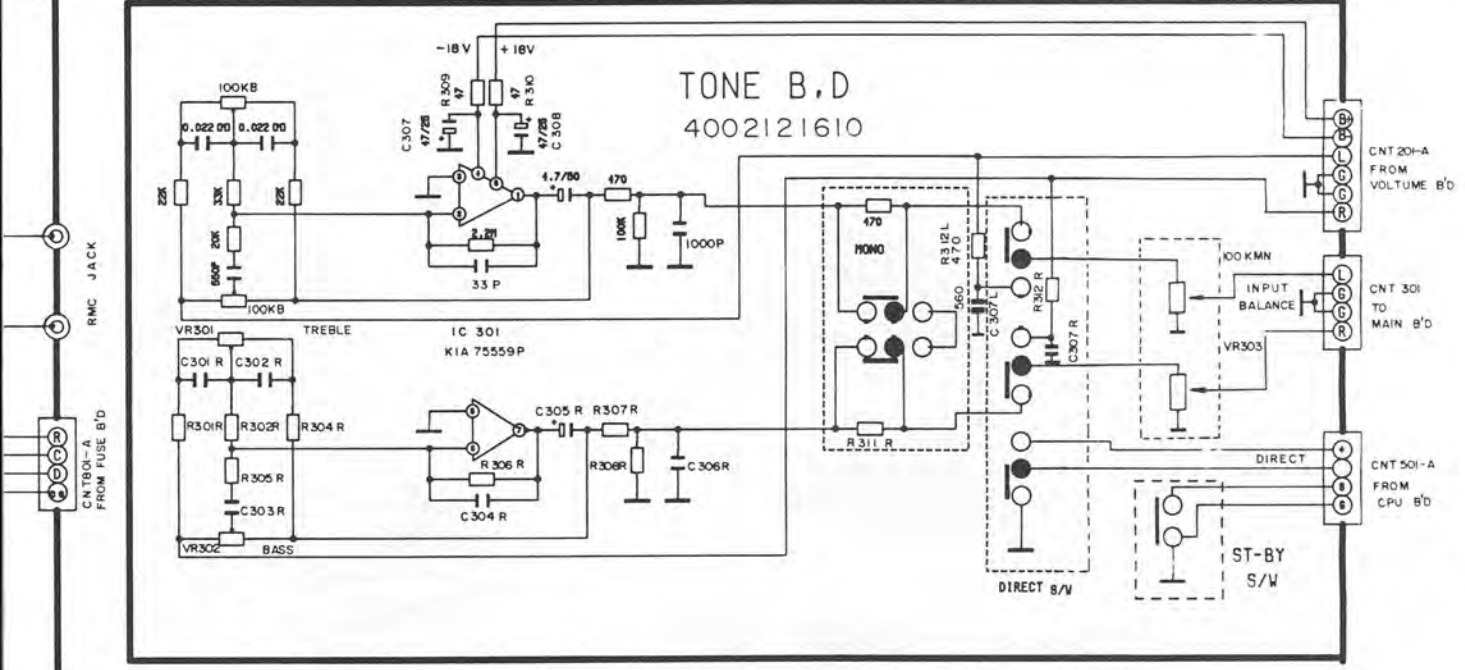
TONE B.D
4002121610

-18V +18V
R309 47
47 R310
C307 47/25
47/25 C308
100KB
0.022 00 0.022 00
22K 33K 22K
20K
560P
100KB
2.2M
33 P
4.7/50
470
100K
1000P
470
MONO
R312L 470
560
C 307L
R312 R
C307 R
R311 R
TREBLE
IC 301
KIA 75559P
VR301
C301 R C302 R
R301R R302R R304 R
R305 R
C303R
VR302 BASS
C305 R R307R
R306 R
R308R
C 306R
C304 R
B+
B-
L
G
G
R
CNT 201-A
FROM
VOLTUME B'D
100 KMN
INPUT
BALANCE
VR303
L
G
G
R
CNT 301
TO
MAIN B'D
DIRECT
4
8
6
CNT 501-A
FROM
CPU B'D
ST-BY
S/W
DIRECT S/W
RMC JACK
R
C
D
CNT801-A
FROM FUSE B'D